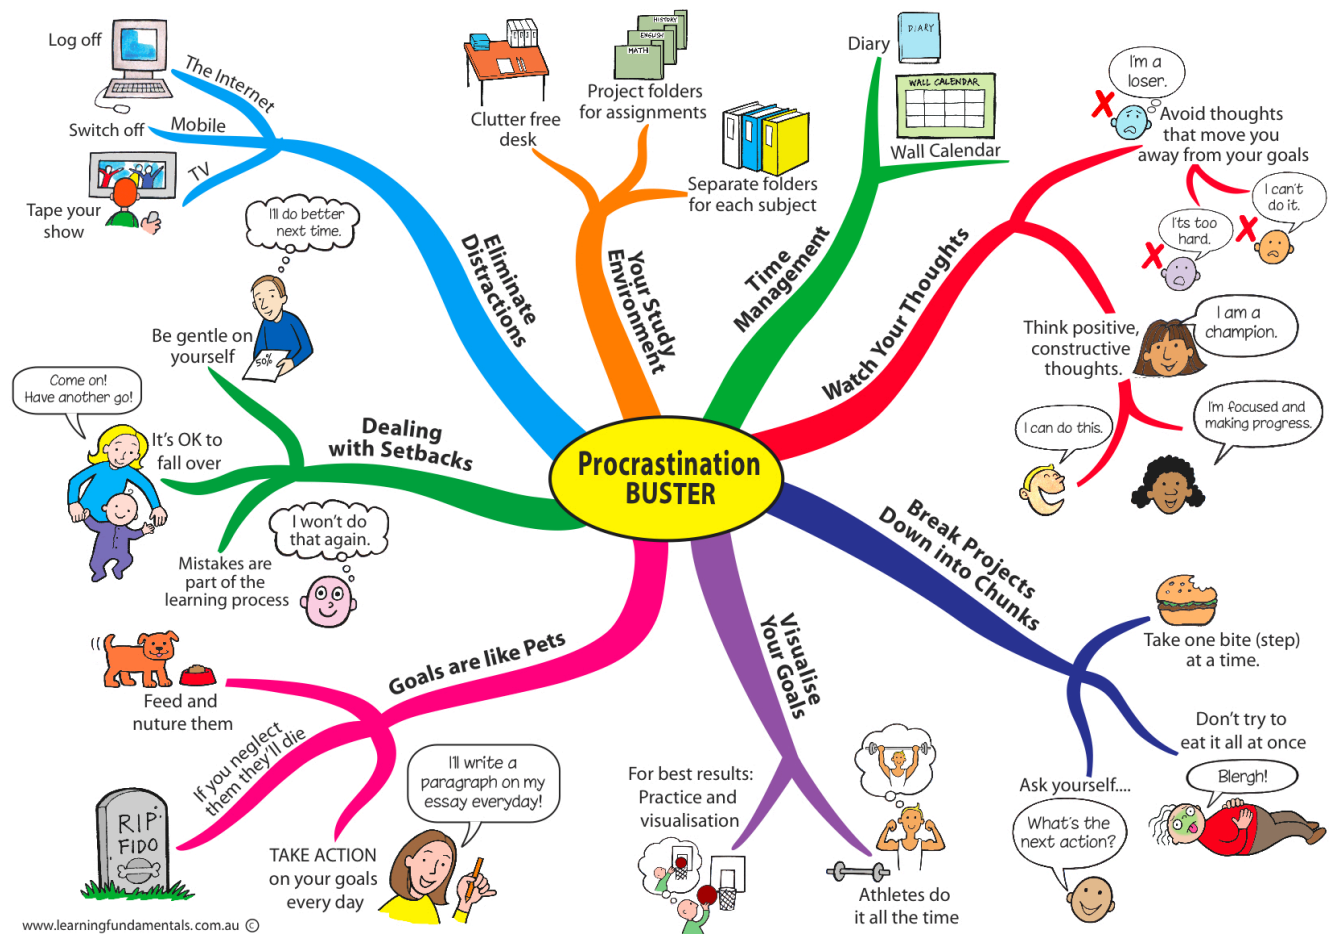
Procrastination BUSTER

Eliminate Distractions

The Internet

Log off

Mobile

Switch off

TV

Tape your show

Your Study Environment

Clutter free desk

Project folders for assignments

HISTORY

ENGLISH

MATH

Separate folders for each subject

Time Management

Diary

DIARY

Wall Calendar

WALL CALENDAR

Watch Your Thoughts

Avoid thoughts that move you away from your goals

I'm a loser.

I can't do it.

It's too hard.

Think positive, constructive thoughts.

I am a champion.

I'm focused and making progress.

I can do this.

Break Projects Down into Chunks

Take one bite (step) at a time.

Don't try to eat it all at once

Blergh!

Ask yourself....

What's the next action?

Visualise Your Goals

For best results: Practice and visualisation

Athletes do it all the time

Goals are like Pets

Feed and nuture them

If you neglect them they'll die

RIP FIDO

TAKE ACTION on your goals every day

I'll write a paragraph on my essay everyday!

Dealing with Setbacks

Be gentle on yourself

I'll do better next time.

50%

It's OK to fall over

Come on! Have another go!

Mistakes are part of the learning process

I won't do that again.

www.learningfundamentals.com.au ©